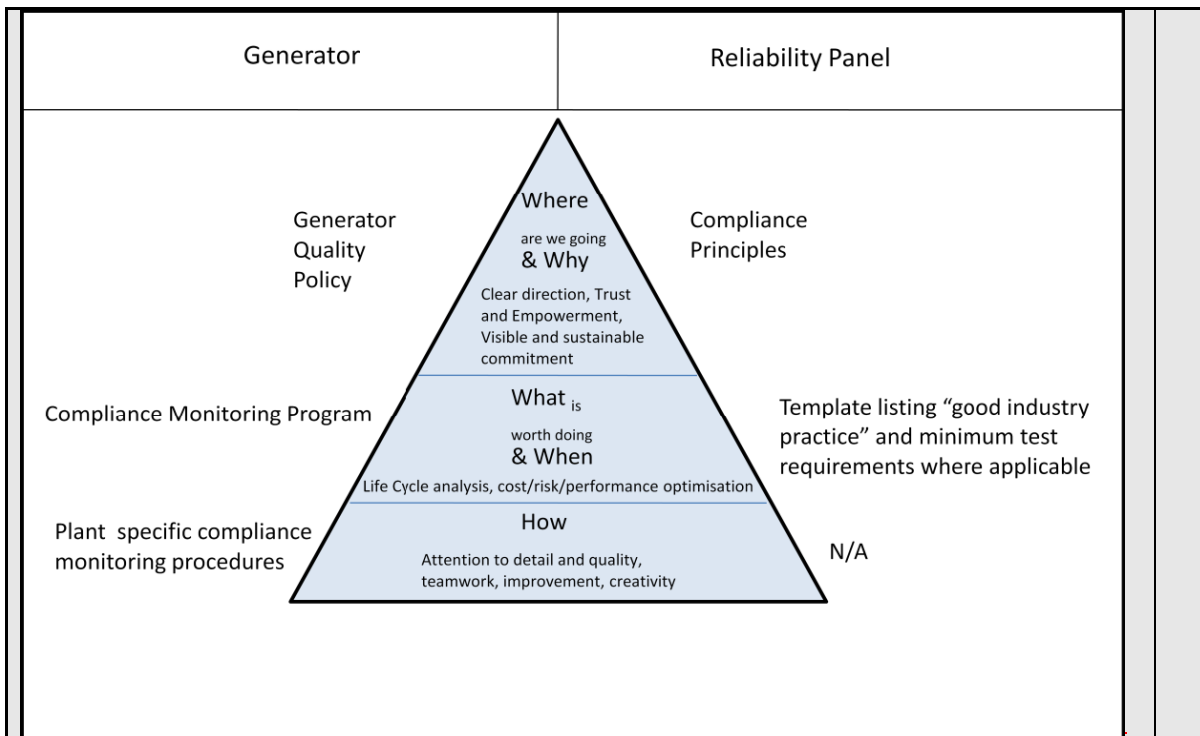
| Generator | Reliability Panel |
|---|---|

Generator Quality Policy

Where are we going & Why

Clear direction, Trust and Empowerment, Visible and sustainable commitment

Compliance Principles

Compliance Monitoring Program

What is worth doing & When

Life Cycle analysis, cost/risk/performance optimisation

Template listing “good industry practice” and minimum test requirements where applicable

Plant specific compliance monitoring procedures

How

Attention to detail and quality, teamwork, improvement, creativity

N/A